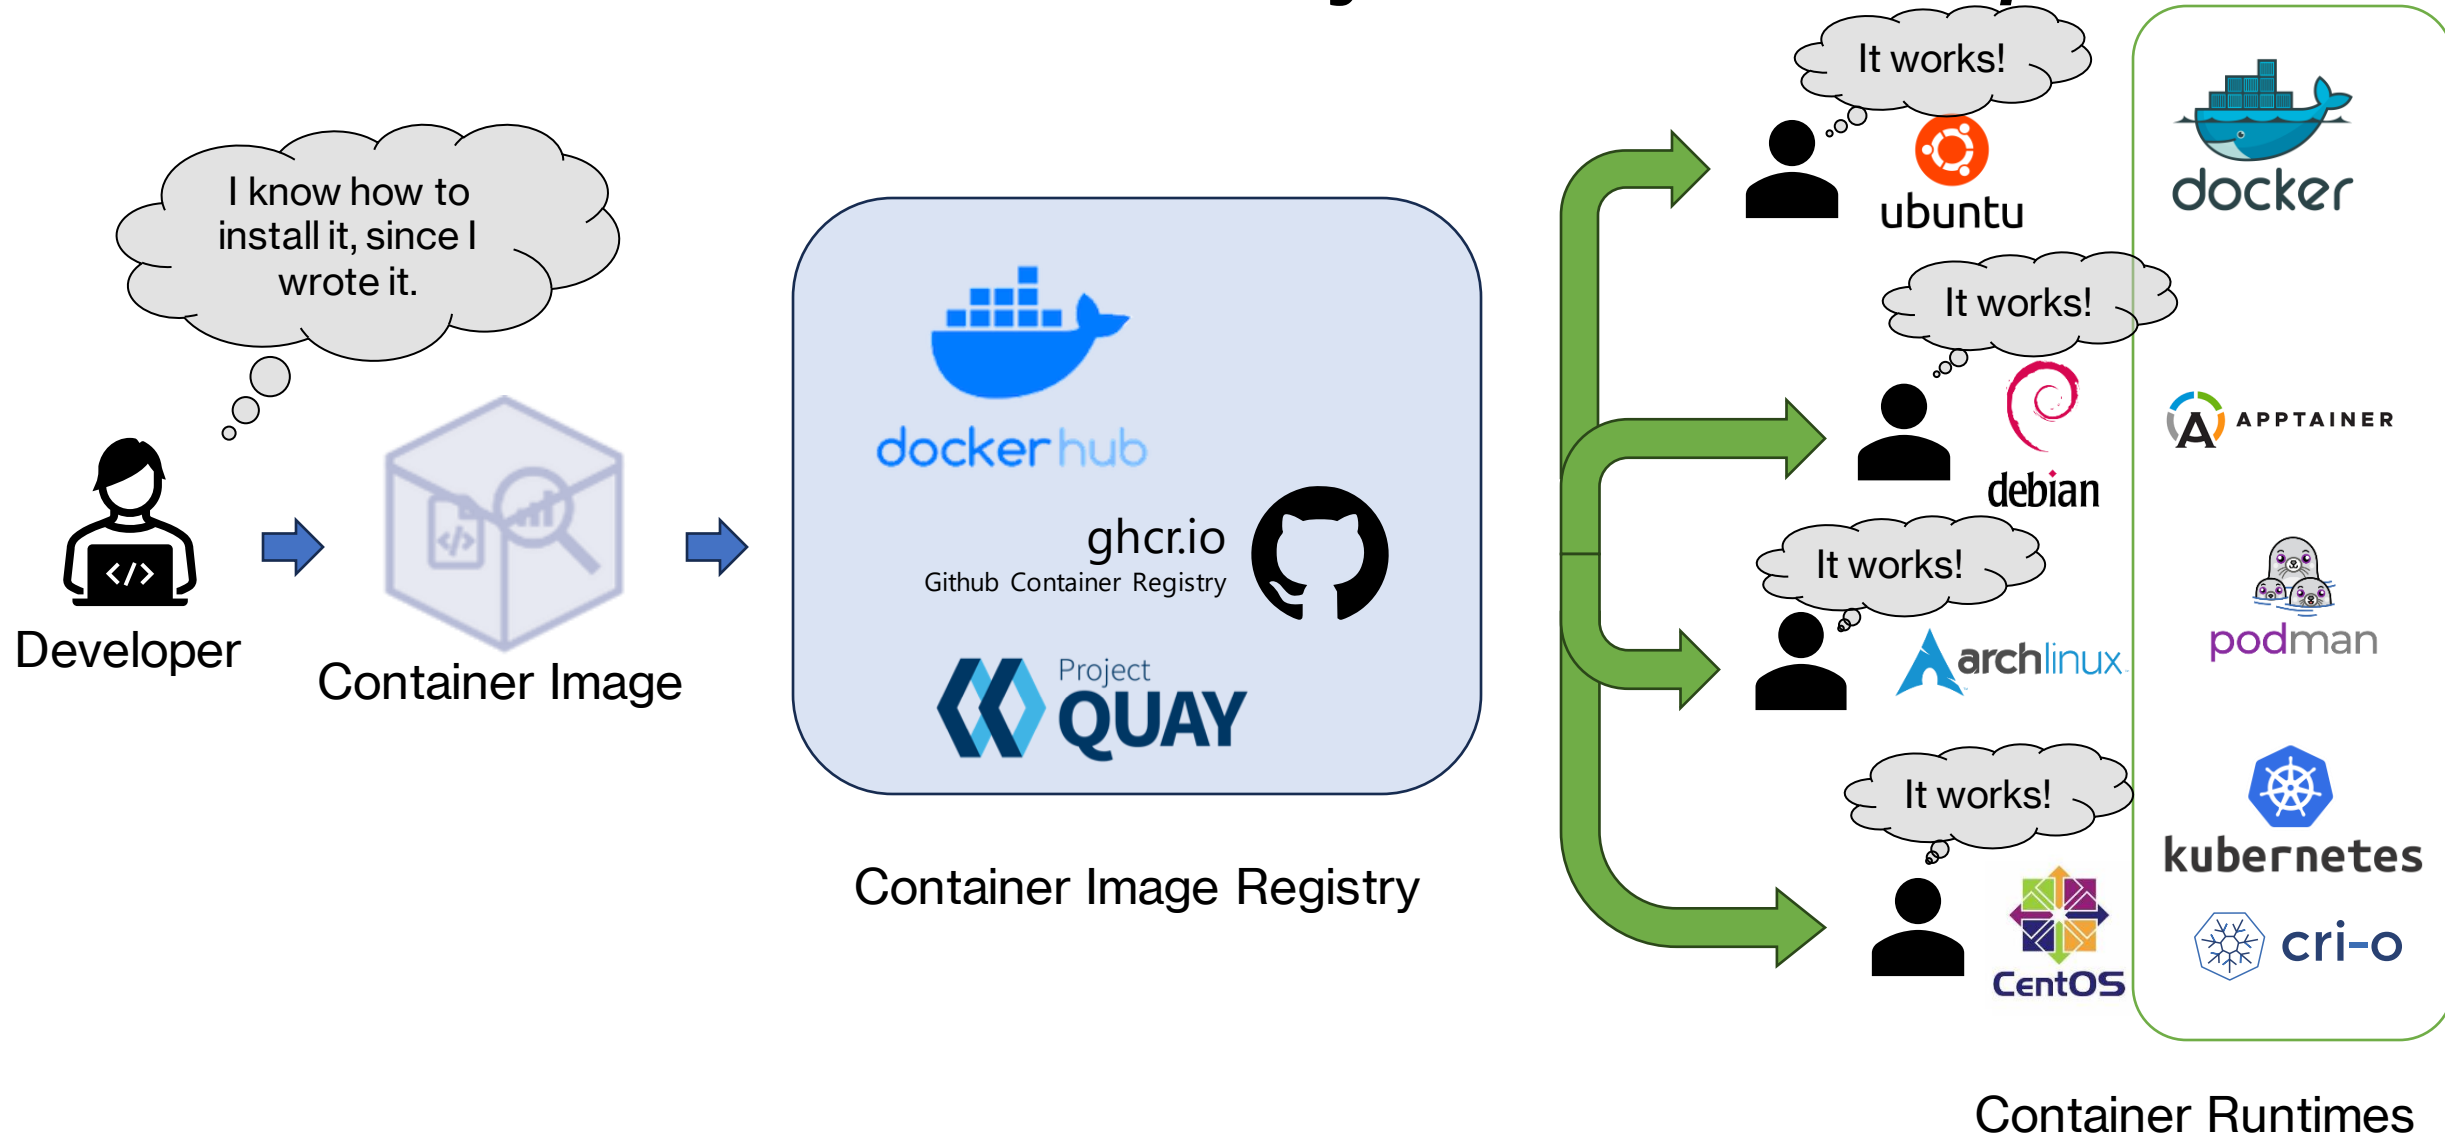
I know how to install it, since I wrote it.

Developer

Container Image

docker hub

ghcr.io
Github Container Registry

Project QUAY

Container Image Registry

It works!
ubuntu

It works!
debian

It works!
archlinux

It works!
CentOS

docker

APPTAINER

podman

kubernetes

cri-o

Container Runtimes